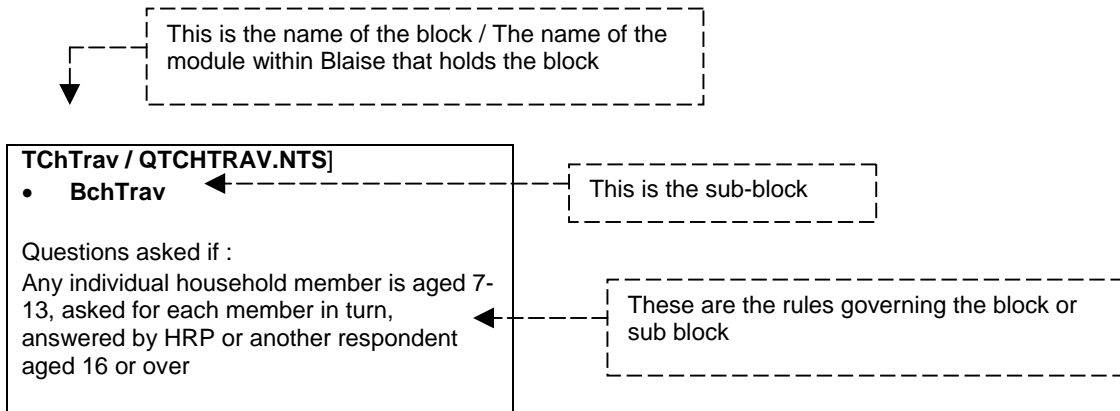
This is the name of the block / The name of the module within Blaise that holds the block

TChTrav / QTCHTRAV.NTS]

- BchTrav

This is the sub-block

Questions asked if :

Any individual household member is aged 7-13, asked for each member in turn, answered by HRP or another respondent aged 16 or over

These are the rules governing the block or sub block